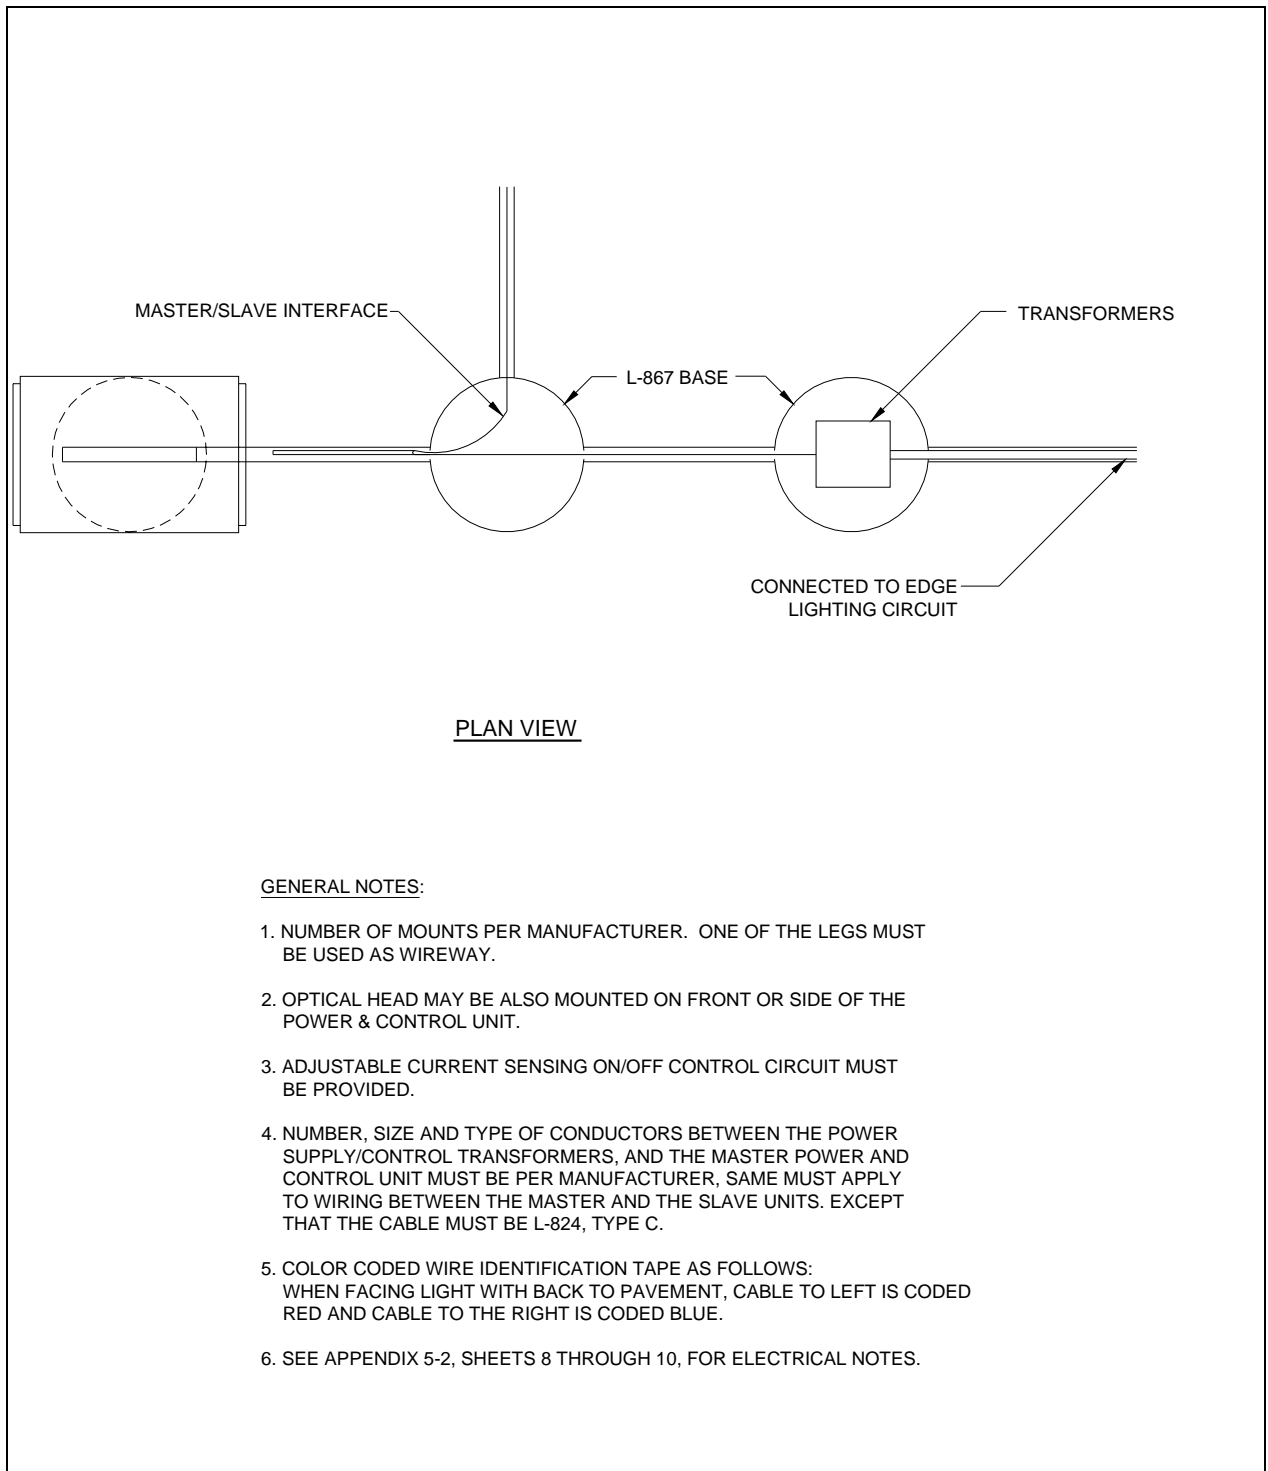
MASTER/SLAVE INTERFACE

TRANSFORMERS

L-867 BASE

CONNECTED TO EDGE LIGHTING CIRCUIT

PLAN VIEW

GENERAL NOTES:

1. NUMBER OF MOUNTS PER MANUFACTURER. ONE OF THE LEGS MUST BE USED AS WIREWAY.

2. OPTICAL HEAD MAY BE ALSO MOUNTED ON FRONT OR SIDE OF THE POWER & CONTROL UNIT.

3. ADJUSTABLE CURRENT SENSING ON/OFF CONTROL CIRCUIT MUST BE PROVIDED.

4. NUMBER, SIZE AND TYPE OF CONDUCTORS BETWEEN THE POWER SUPPLY/CONTROL TRANSFORMERS, AND THE MASTER POWER AND CONTROL UNIT MUST BE PER MANUFACTURER, SAME MUST APPLY TO WIRING BETWEEN THE MASTER AND THE SLAVE UNITS. EXCEPT THAT THE CABLE MUST BE L-824, TYPE C.

5. COLOR CODED WIRE IDENTIFICATION TAPE AS FOLLOWS: WHEN FACING LIGHT WITH BACK TO PAVEMENT, CABLE TO LEFT IS CODED RED AND CABLE TO THE RIGHT IS CODED BLUE.

6. SEE APPENDIX 5-2, SHEETS 8 THROUGH 10, FOR ELECTRICAL NOTES.